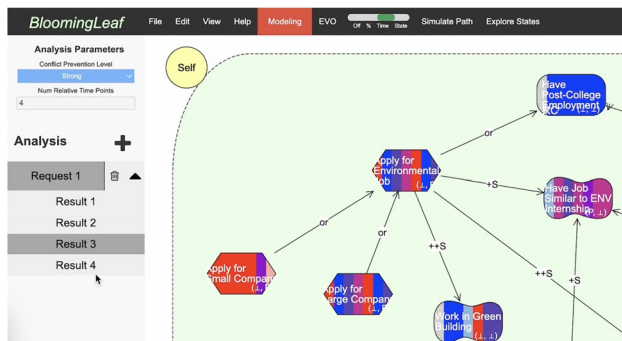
BloomingLeaf File Edit View Help Modeling EVO Off % Time State Simulate Path Explore States

Analysis Parameters
Conflict Prevention Level
Strong
Num Relative Time Points
4

Analysis
Request 1
Result 1
Result 2
Result 3
Result 4

Self

Have Post-College Employment KC

or

Apply for Environmental Job (⊥, ⊥)

+S

Have Job Similar to ENV Internship (⊥, ⊥)

or

or

++S

++S

+S

Apply for Small Company (⊥, ⊥)

Apply for Large Company (⊥, ⊥)

Work in Green Building (⊥, ⊥)